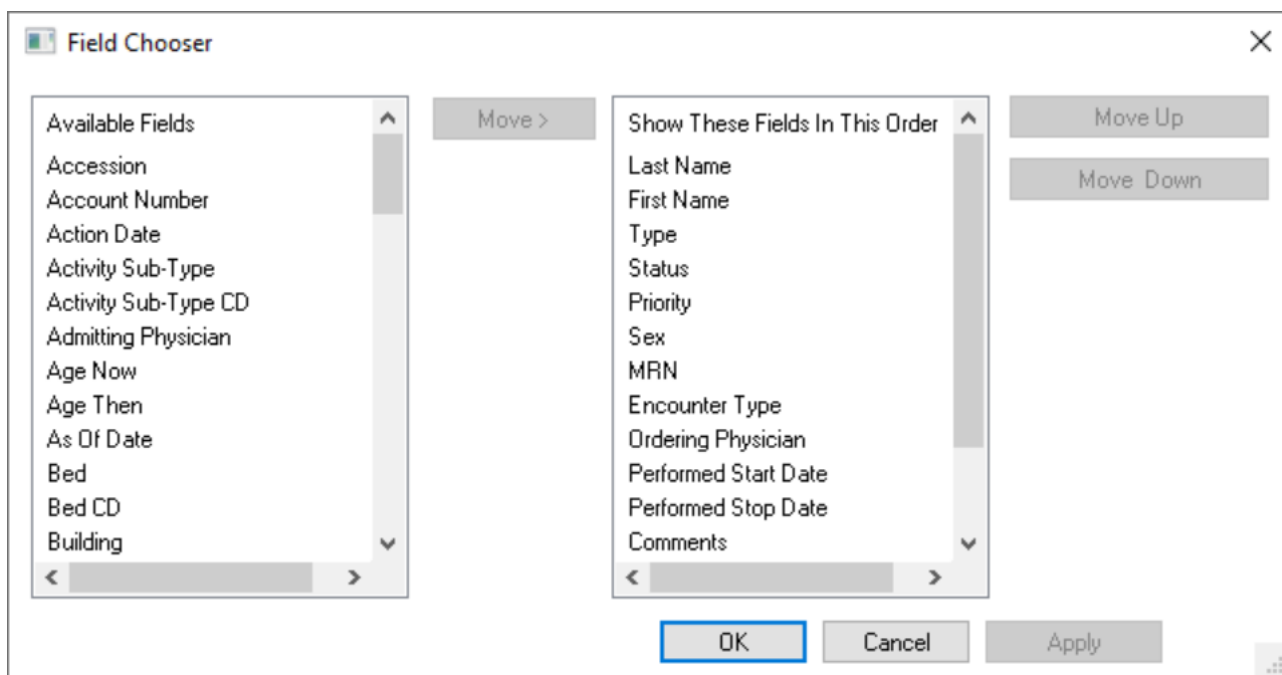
Field Chooser

Available Fields
Accession
Account Number
Action Date
Activity Sub-Type
Activity Sub-Type CD
Admitting Physician
Age Now
Age Then
As Of Date
Bed
Bed CD
Building

Move >

Show These Fields In This Order
Last Name
First Name
Type
Status
Priority
Sex
MRN
Encounter Type
Ordering Physician
Performed Start Date
Performed Stop Date
Comments

Move Up
Move Down

OK
Cancel
Apply